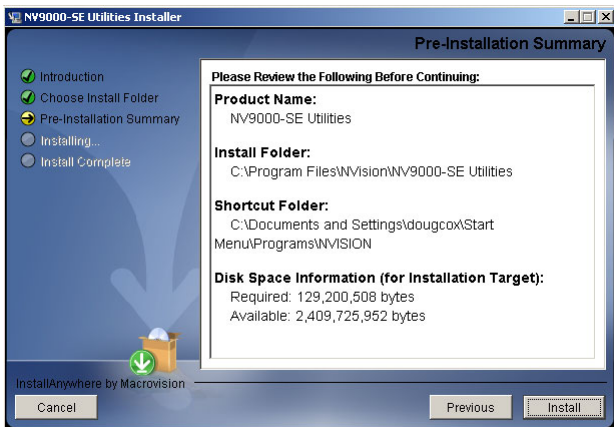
NV9000-SE Utilities Installer

Pre-Installation Summary

Introduction
Choose Install Folder
Pre-Installation Summary
Installing...
Install Complete

Please Review the Following Before Continuing:

Product Name:
NV9000-SE Utilities

Install Folder:
C:\Program Files\NVision\NV9000-SE Utilities

Shortcut Folder:
C:\Documents and Settings\dougcox\Start Menu\Programs\NVISION

Disk Space Information (for Installation Target):
Required: 129,200,508 bytes
Available: 2,409,725,952 bytes

InstallAnywhere by Macrovision

Cancel

Previous

Install